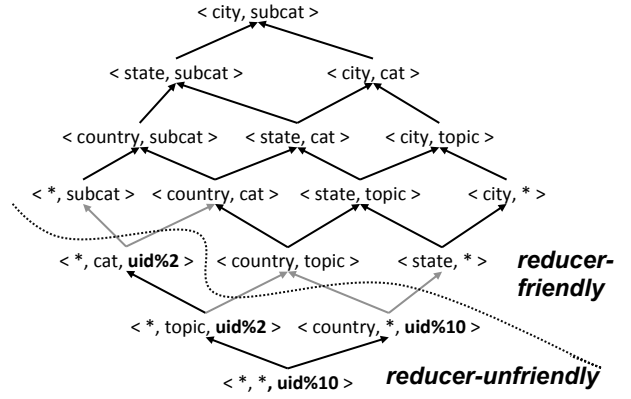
< city, subcat >

< state, subcat > < city, cat >

< country, subcat > < state, cat > < city, topic >

< *, subcat > < country, cat > < state, topic > < city, * >

< *, cat, **uid%2** > < country, topic > < state, * >

**reducer-friendly**

< *, topic, **uid%2** > < country, *, **uid%10** >

< *, *, **uid%10** >

**reducer-unfriendly**